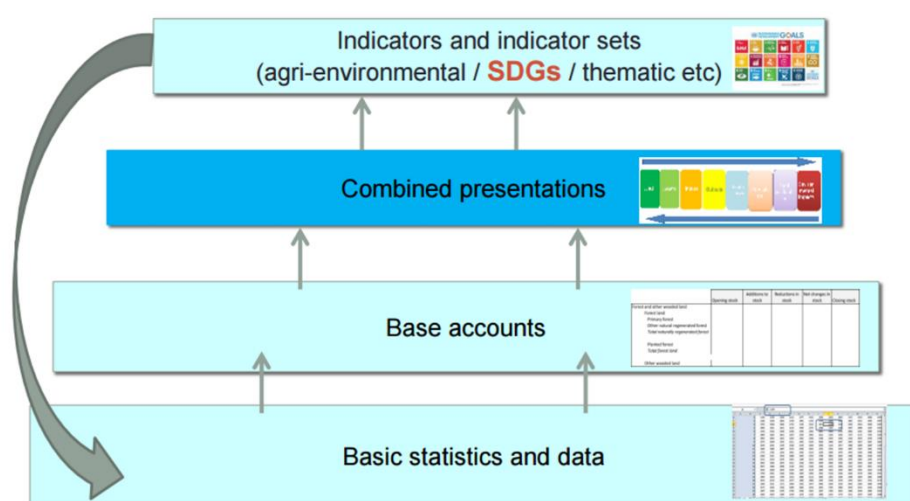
Indicators and indicator sets
(agri-environmental / SDGs / thematic etc)

GOALS

Combined presentations

Base accounts

| | Opening stock | Additions to stock | Reductions in stock | Net changes in stock | Closing stock |
|---|---|---|---|---|---|
| Forest and other wooded land | | | | | |
| Forest land | | | | | |
| Primary forest | | | | | |
| Other naturally regenerated forest | | | | | |
| Total naturally regenerated forest | | | | | |
| Planted forest | | | | | |
| Total forest land | | | | | |
| Other wooded land | | | | | |

Basic statistics and data